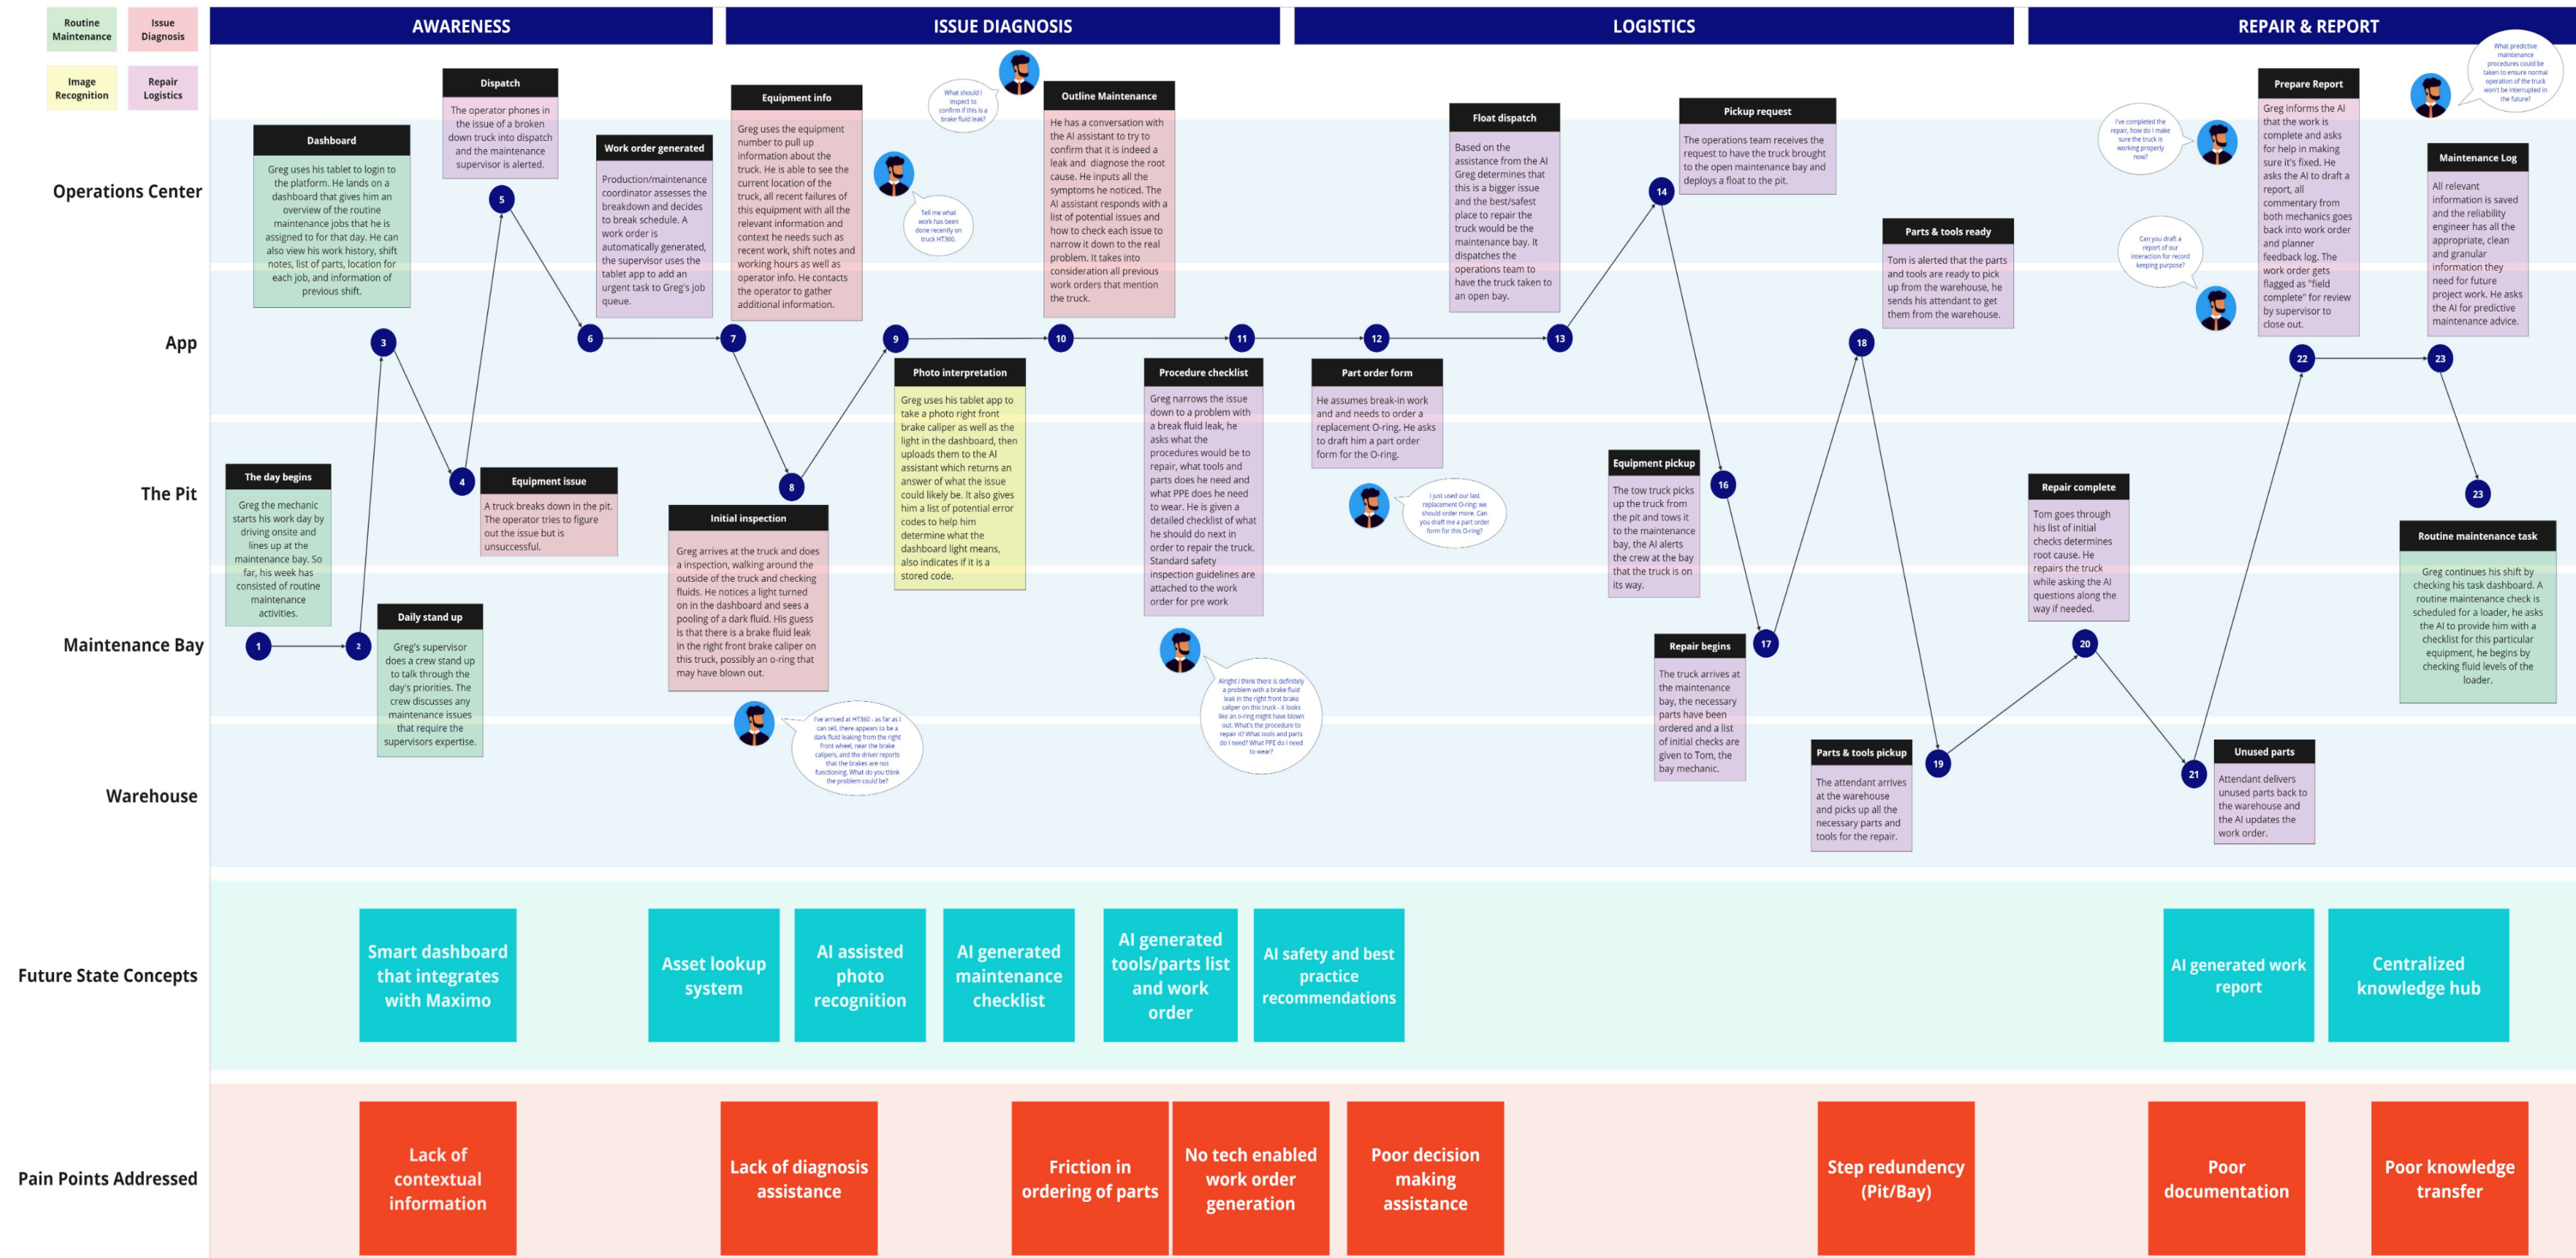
Routine Maintenance

Issue Diagnosis

Image Recognition

Repair Logistics

AWARENESS

ISSUE DIAGNOSIS

LOGISTICS

REPAIR & REPORT

Operations Center

App

The Pit

Maintenance Bay

Warehouse

Dashboard
Greg uses his tablet to login to the platform. He lands on a dashboard that gives him an overview of the routine maintenance jobs that he is assigned to for that day. He can also view his work history, shift notes, list of parts, location for each job, and information of previous shift.

Dispatch
The operator phones in the issue of a broken down truck into dispatch and the maintenance supervisor is alerted.

Work order generated
Production/maintenance coordinator assesses the breakdown and decides to break schedule. A work order is automatically generated, the supervisor uses the tablet app to add an urgent task to Greg's job queue.

Equipment info
Greg uses the equipment number to pull up information about the truck. He is able to see the current location of the truck, all recent failures of this equipment with all the relevant information and context he needs such as recent work, shift notes and working hours as well as operator info. He contacts the operator to gather additional information.

Tell me what work has been done recently on truck HT360.

What should I inspect to confirm if this is a brake fluid leak?

Outline Maintenance
He has a conversation with the AI assistant to try to confirm that it is indeed a leak and diagnose the root cause. He inputs all the symptoms he noticed. The AI assistant responds with a list of potential issues and how to check each issue to narrow it down to the real problem. It takes into consideration all previous work orders that mention the truck.

Float dispatch
Based on the assistance from the AI Greg determines that this is a bigger issue and the best/safest place to repair the truck would be the maintenance bay. It dispatches the operations team to have the truck taken to an open bay.

Pickup request
The operations team receives the request to have the truck brought to the open maintenance bay and deploys a float to the pit.

Parts & tools ready
Tom is alerted that the parts and tools are ready to pick up from the warehouse, he sends his attendant to get them from the warehouse.

I've completed the repair, how do I make sure the truck is working properly now?

Can you draft a report of our interaction for record keeping purpose?

Prepare Report
Greg informs the AI that the work is complete and asks for help in making sure it's fixed. He asks the AI to draft a report, all commentary from both mechanics goes back into work order and planner feedback log. The work order gets flagged as "field complete" for review by supervisor to close out.

What predictive maintenance procedures could be taken to ensure normal operation of the truck won't be interrupted in the future?

Maintenance Log
All relevant information is saved and the reliability engineer has all the appropriate, clean and granular information they need for future project work. He asks the AI for predictive maintenance advice.

The day begins
Greg the mechanic starts his work day by driving onsite and lines up at the maintenance bay. So far, his week has consisted of routine maintenance activities.

Daily stand up
Greg's supervisor does a crew stand up to talk through the day's priorities. The crew discusses any maintenance issues that require the supervisors expertise.

Equipment issue
A truck breaks down in the pit. The operator tries to figure out the issue but is unsuccessful.

Initial inspection
Greg arrives at the truck and does a inspection, walking around the outside of the truck and checking fluids. He notices a light turned on in the dashboard and sees a pooling of a dark fluid. His guess is that there is a brake fluid leak in the right front brake caliper on this truck, possibly an o-ring that may have blown out.

I've arrived at HT360 - as far as I can tell, there appears to be a dark fluid leaking from the right front wheel, near the brake calipers, and the driver reports that the brakes are not functioning. What do you think the problem could be?

Photo interpretation
Greg uses his tablet app to take a photo right front brake caliper as well as the light in the dashboard, then uploads them to the AI assistant which returns an answer of what the issue could likely be. It also gives him a list of potential error codes to help him determine what the dashboard light means, also indicates if it is a stored code.

Procedure checklist
Greg narrows the issue down to a problem with a break fluid leak, he asks what the procedures would be to repair, what tools and parts does he need and what PPE does he need to wear. He is given a detailed checklist of what he should do next in order to repair the truck. Standard safety inspection guidelines are attached to the work order for pre work

Alright I think there is definitely a problem with a brake fluid leak in the right front brake caliper on this truck - it looks like an o-ring might have blown out. What's the procedure to repair it? What tools and parts do I need? What PPE do I need to wear?

Part order form
He assumes break-in work and and needs to order a replacement O-ring. He asks to draft him a part order form for the O-ring.

I just used our last replacement O-ring; we should order more. Can you draft me a part order form for this O-ring?

Equipment pickup
The tow truck picks up the truck from the pit and tows it to the maintenance bay, the AI alerts the crew at the bay that the truck is on its way.

Repair begins
The truck arrives at the maintenance bay, the necessary parts have been ordered and a list of initial checks are given to Tom, the bay mechanic.

Parts & tools pickup
The attendant arrives at the warehouse and picks up all the necessary parts and tools for the repair.

Repair complete
Tom goes through his list of initial checks determines root cause. He repairs the truck while asking the AI questions along the way if needed.

Unused parts
Attendant delivers unused parts back to the warehouse and the AI updates the work order.

Routine maintenance task
Greg continues his shift by checking his task dashboard. A routine maintenance check is scheduled for a loader, he asks the AI to provide him with a checklist for this particular equipment, he begins by checking fluid levels of the loader.

1 2 3 4 5 6 7 8 9 10 11 12 13 14 16 17 18 19 20 21 22 23 23

Future State Concepts

Smart dashboard that integrates with Maximo

Asset lookup system

AI assisted photo recognition

AI generated maintenance checklist

AI generated tools/parts list and work order

AI safety and best practice recommendations

AI generated work report

Centralized knowledge hub

Pain Points Addressed

Lack of contextual information

Lack of diagnosis assistance

Friction in ordering of parts

No tech enabled work order generation

Poor decision making assistance

Step redundency (Pit/Bay)

Poor documentation

Poor knowledge transfer